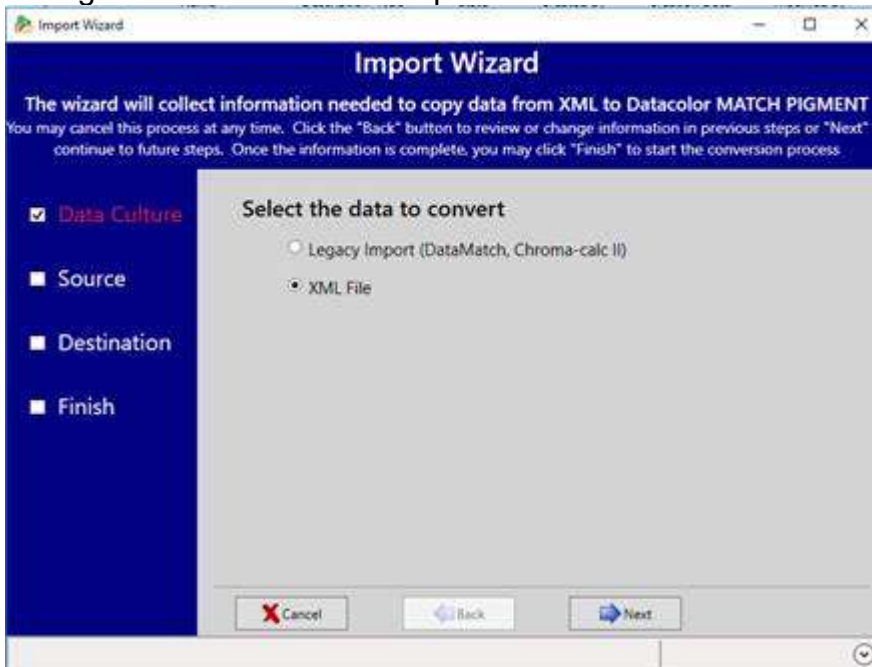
Import Wizard

Import Wizard

The wizard will collect information needed to copy data from XML to Datacolor MATCH PIGMENT

You may cancel this process at any time. Click the "Back" button to review or change information in previous steps or "Next" continue to future steps. Once the information is complete, you may click "Finish" to start the conversion process

Data Culture

Source

Destination

Finish

Select the data to convert

Legacy Import (DataMatch, Chroma-calc II)

XML File

Cancel

Back

Next